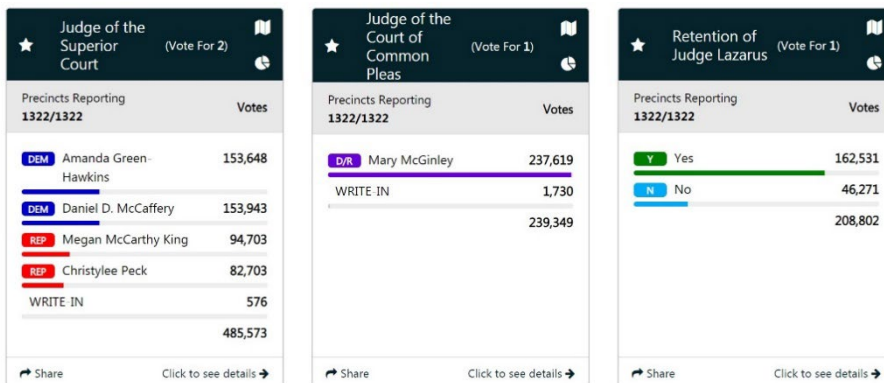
Judge of the Superior Court (Vote For 2)

Precincts Reporting 1322/1322 Votes

DEM Amanda Green-Hawkins 153,648
DEM Daniel D. McCaffery 153,943
REP Megan McCarthy King 94,703
REP Christylee Peck 82,703
WRITE-IN 576
485,573

Share Click to see details

Judge of the Court of Common Pleas (Vote For 1)

Precincts Reporting 1322/1322 Votes

D/R Mary McGinley 237,619
WRITE-IN 1,730
239,349

Share Click to see details

Retention of Judge Lazarus (Vote For 1)

Precincts Reporting 1322/1322 Votes

Y Yes 162,531
N No 46,271
208,802

Share Click to see details